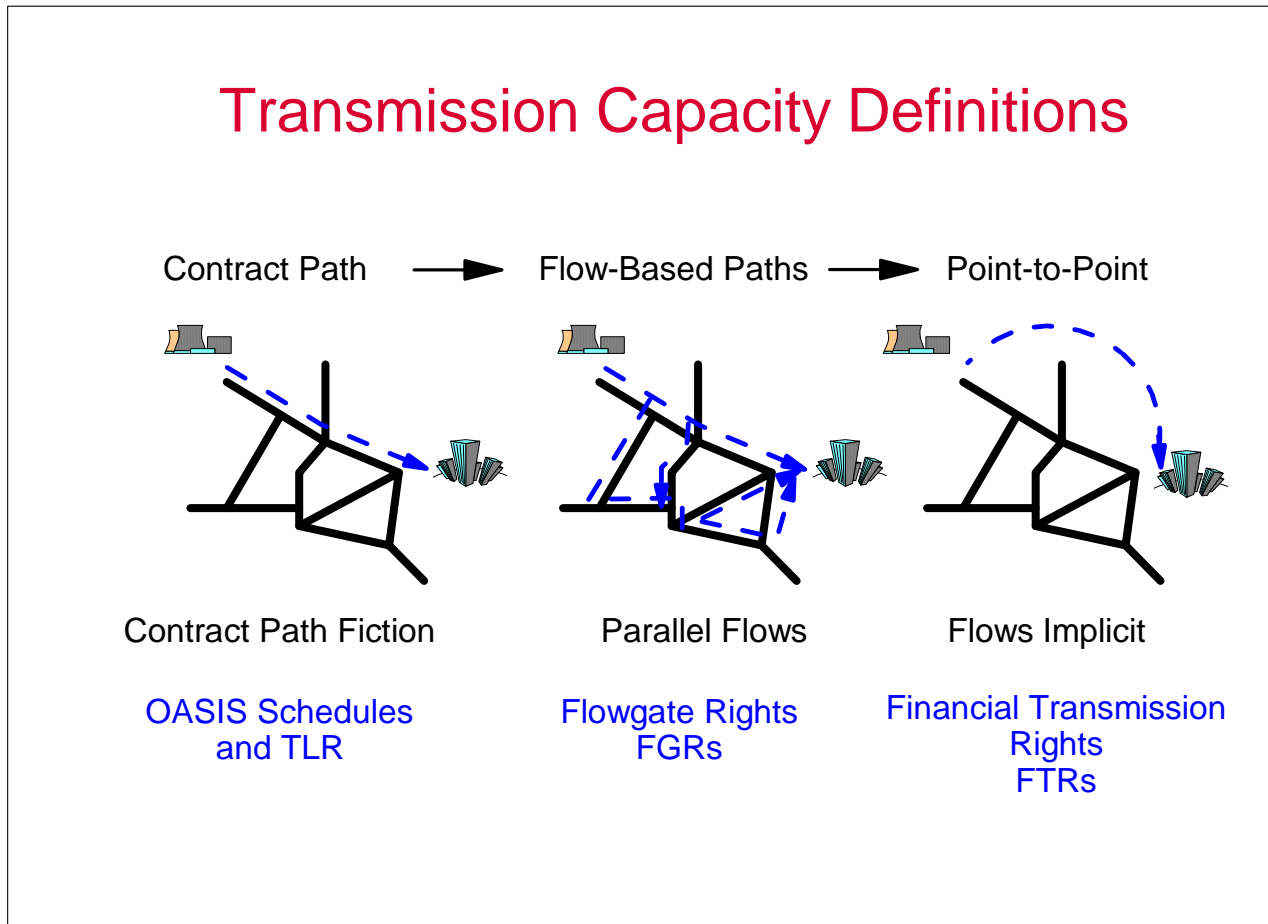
Transmission Capacity Definitions

Contract Path

Flow-Based Paths

Point-to-Point

Contract Path Fiction

Parallel Flows

Flows Implicit

OASIS Schedules and TLR

Flowgate Rights FGRs

Financial Transmission Rights FTRs